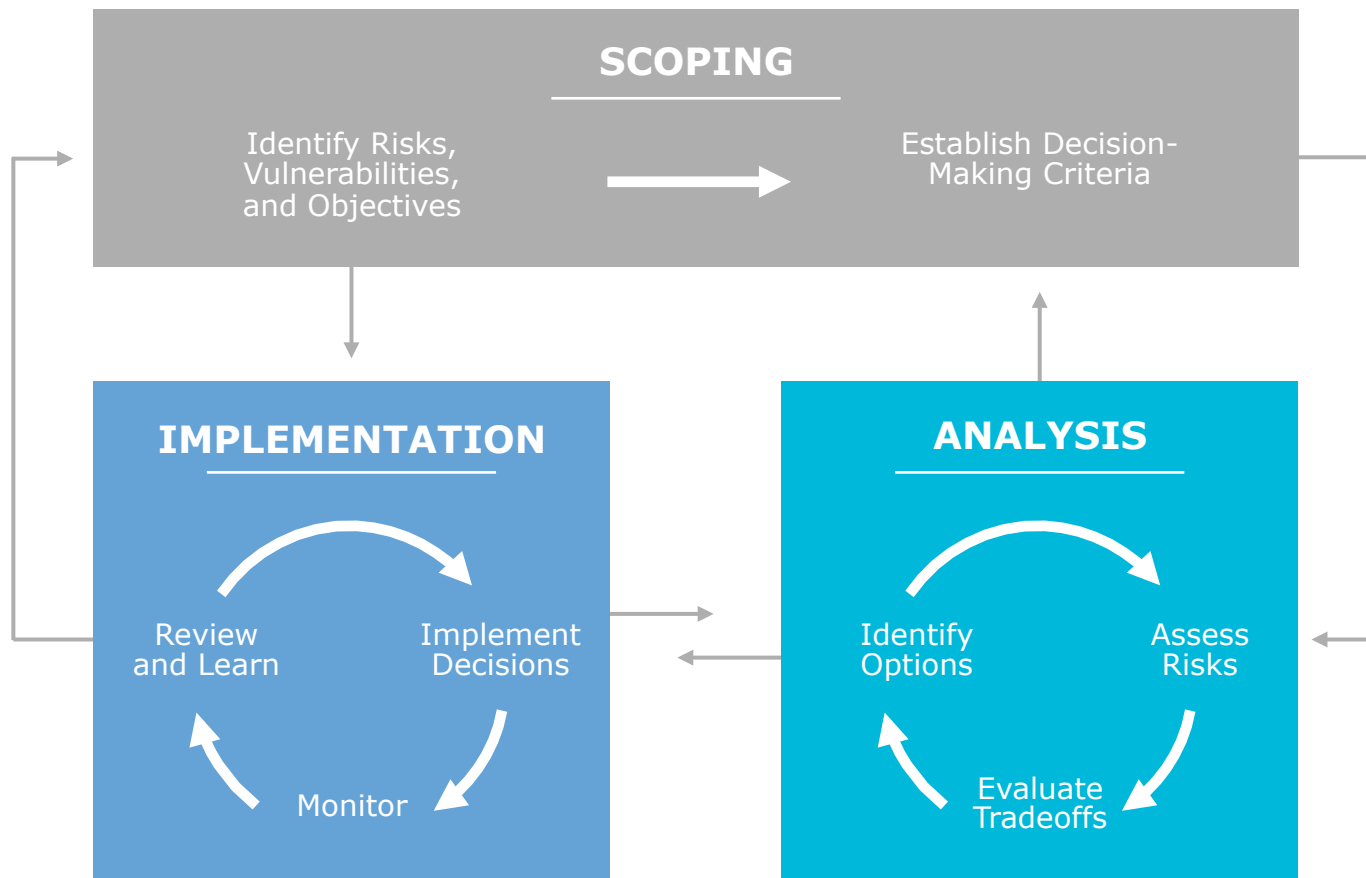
SCOPING

Identify Risks, Vulnerabilities, and Objectives

Establish Decision-Making Criteria

IMPLEMENTATION

Review and Learn

Implement Decisions

Monitor

ANALYSIS

Identify Options

Assess Risks

Evaluate Tradeoffs